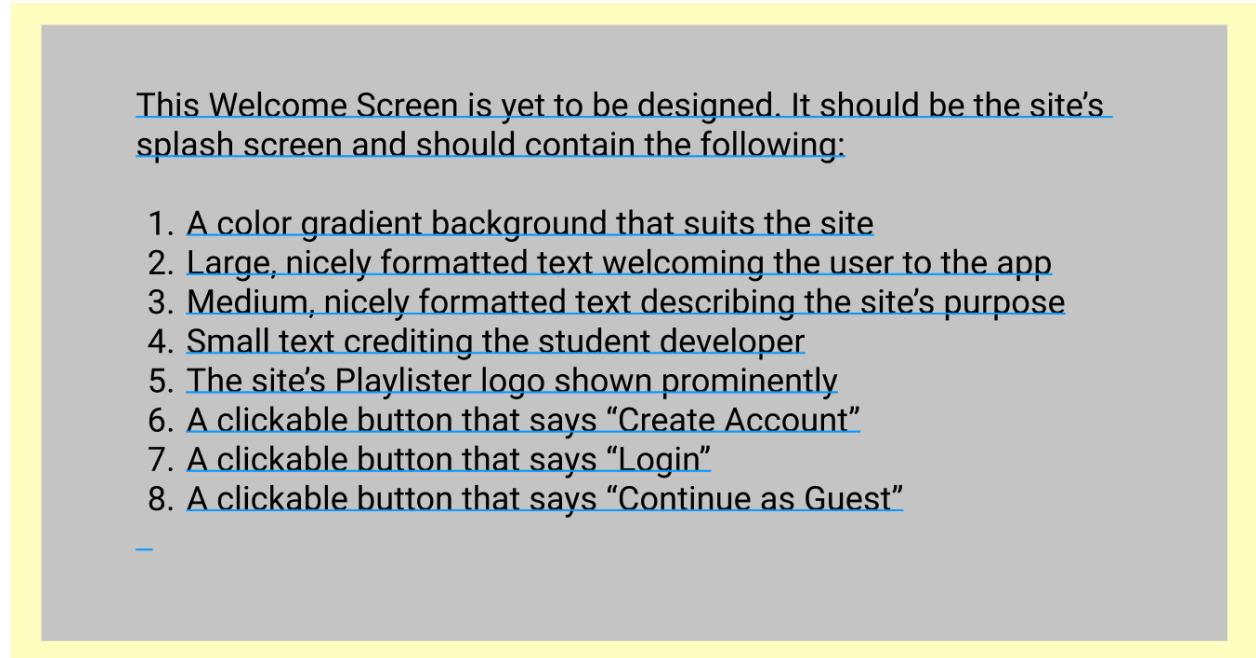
This Welcome Screen is yet to be designed. It should be the site's splash screen and should contain the following:

1. A color gradient background that suits the site
2. Large, nicely formatted text welcoming the user to the app
3. Medium, nicely formatted text describing the site's purpose
4. Small text crediting the student developer
5. The site's Playlister logo shown prominently
6. A clickable button that says "Create Account"
7. A clickable button that says "Login"
8. A clickable button that says "Continue as Guest"